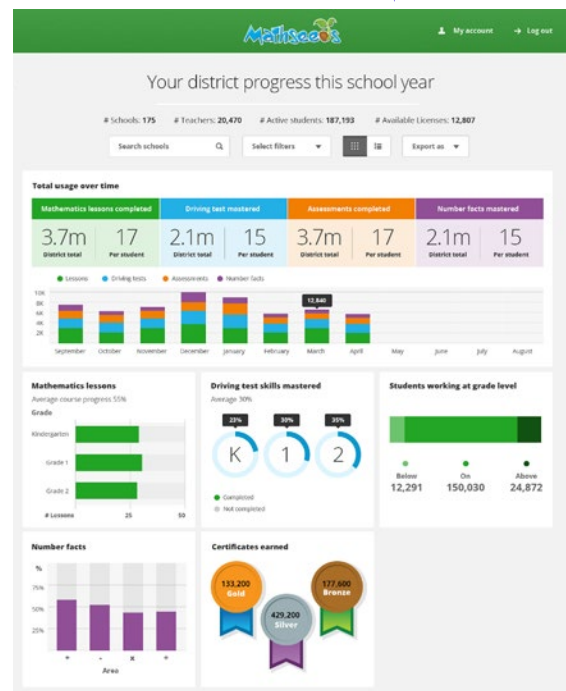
Mathseeds

My account Log out

Your district progress this school year

# Schools: 175 # Teachers: 20,470 # Active students: 187,193 # Available Licenses: 12,807

Search schools

Select filters

Export as

Total usage over time

| Mathematics lessons completed | | Driving test mastered | | Assessments completed | | Number facts mastered | |
|---|---|---|---|---|---|---|---|
| 3.7m | 17 | 2.1m | 15 | 3.7m | 17 | 2.1m | 15 |
| District total | Per student | District total | Per student | District total | Per student | District total | Per student |

Lessons Driving tests Assessments Number facts

10K
8K
6K
4K
2K

12,840

September October November December January February March April May June July August

Mathematics lessons

Average course progress 55%

Grade

Kindergarten

Grade 1

Grade 2

# Lessons 25 50

Driving test skills mastered

Average 30%

23% 30% 35%

K 1 2

Completed

Not completed

Students working at grade level

Below 12,291

On 150,030

Above 24,872

Number facts

%

75%

50%

25%

+ - x ÷

Area

Certificates earned

133,200 Gold

429,200 Silver

177,600 Bronze